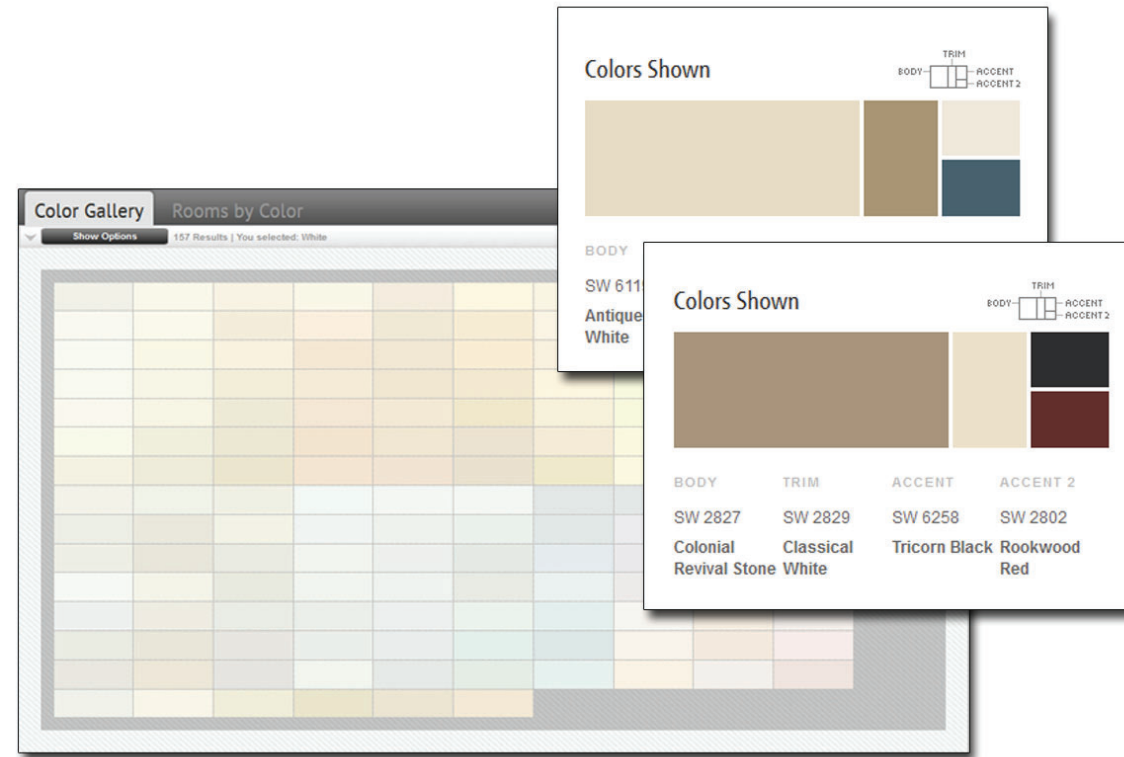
Color Gallery
Rooms by Color
Show Options
157 Results | You selected: White

Colors Shown
TRIM
BODY
ACCENT
ACCENT 2

BODY
SW 611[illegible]
Antique
White

Colors Shown
TRIM
BODY
ACCENT
ACCENT 2

| BODY | TRIM | ACCENT | ACCENT 2 |
|---|---|---|---|
| SW 2827 | SW 2829 | SW 6258 | SW 2802 |
| Colonial Revival Stone | Classical White | Tricorn Black | Rookwood Red |